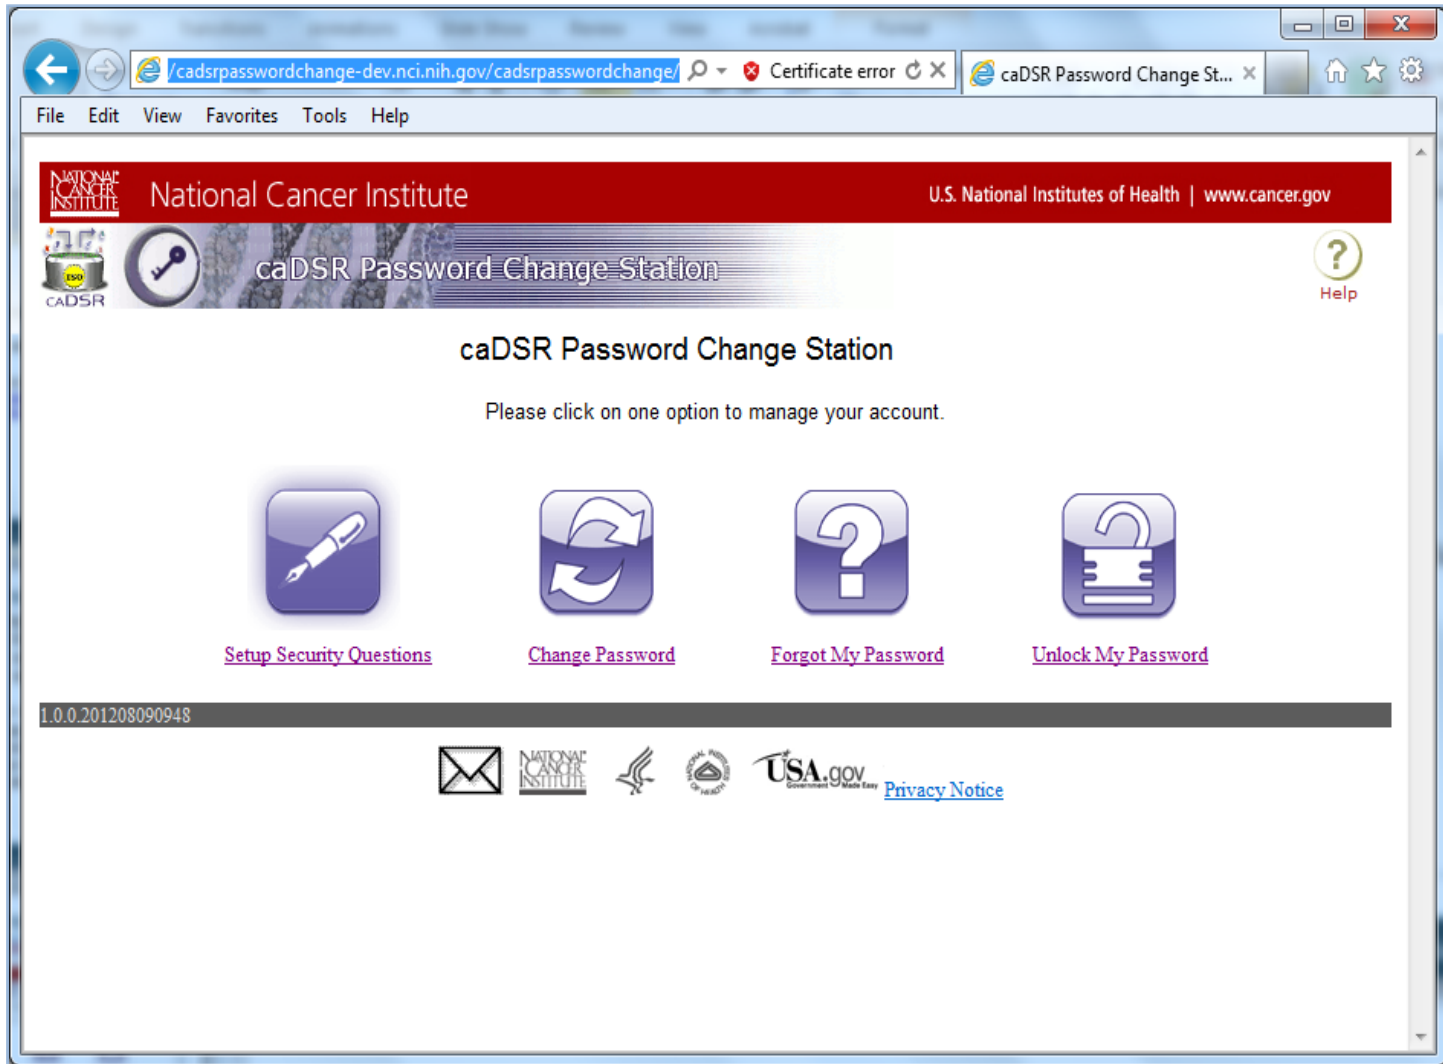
/cadsrpasswordchange-dev.nci.nih.gov/cadsrpasswordchange/
Certificate error
caDSR Password Change St...

File Edit View Favorites Tools Help

NATIONAL CANCER INSTITUTE National Cancer Institute
U.S. National Institutes of Health | www.cancer.gov

caDSR
caDSR Password Change Station
Help

caDSR Password Change Station

Please click on one option to manage your account.

Setup Security Questions
Change Password
Forgot My Password
Unlock My Password

1.0.0.201208090948

NATIONAL CANCER INSTITUTE
USA.gov Government Made Easy
Privacy Notice